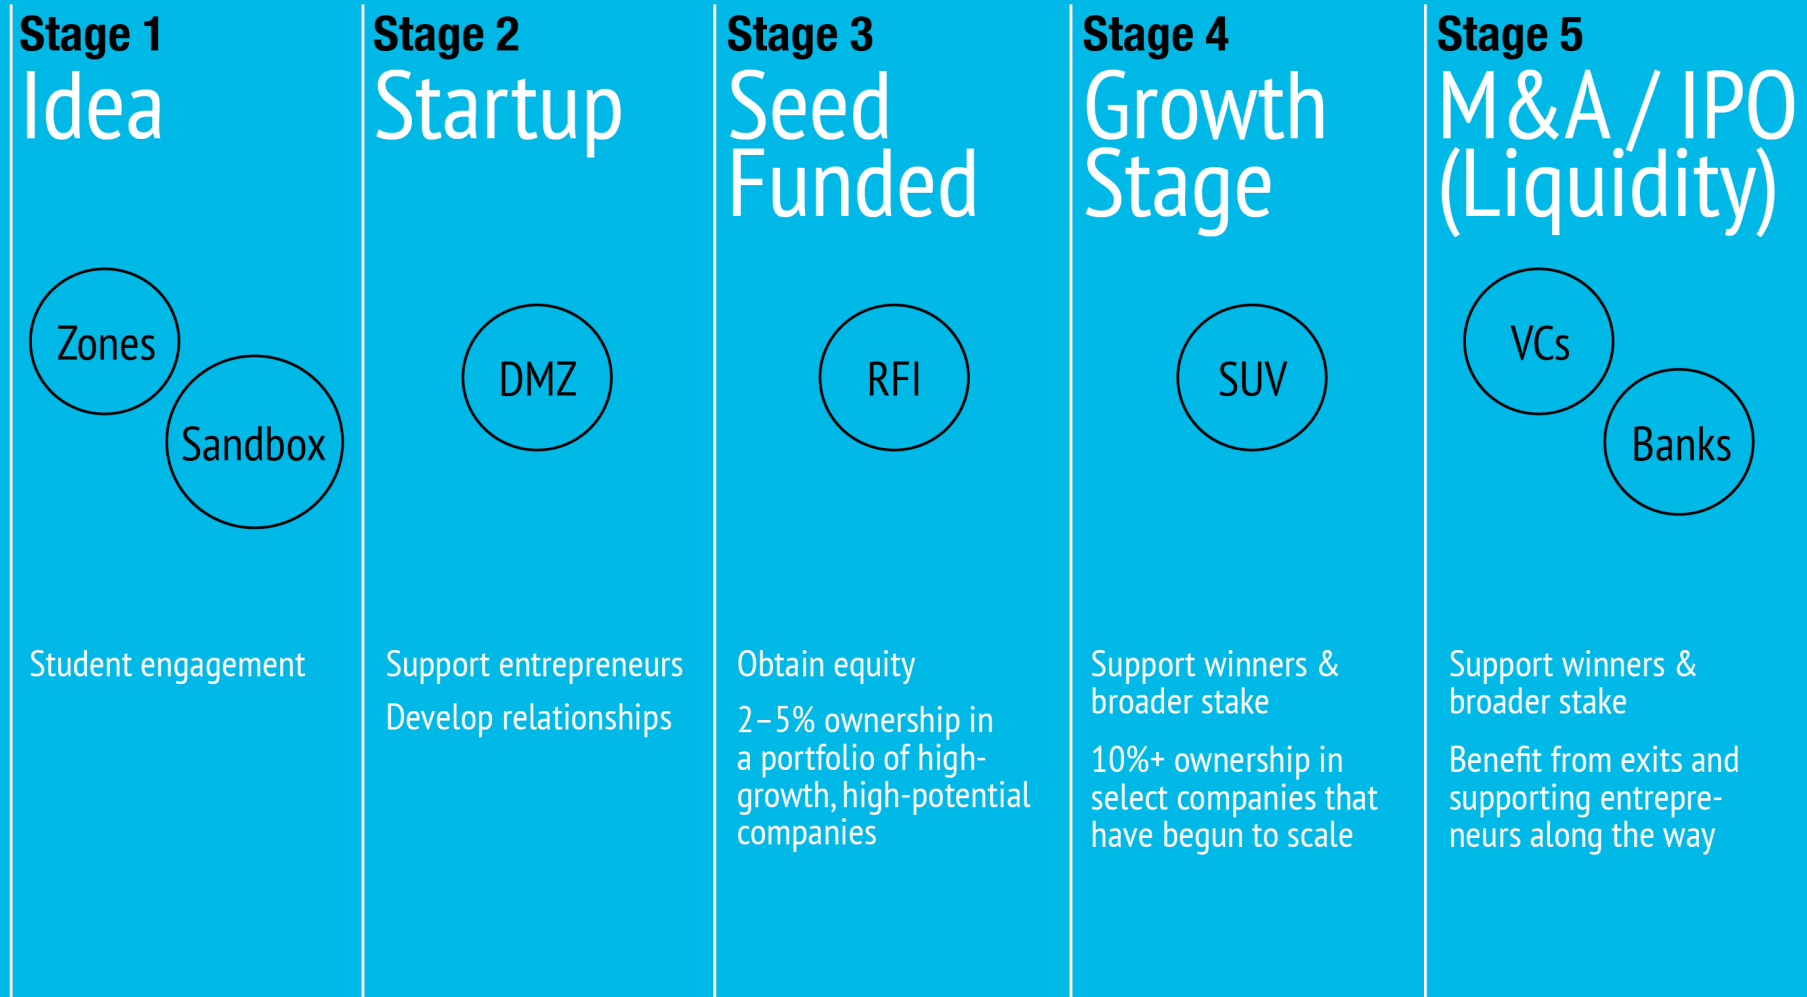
Stage 1
Idea

Zones

Sandbox

Student engagement

Stage 2
Startup

DMZ

Support entrepreneurs

Develop relationships

Stage 3
Seed Funded

RFI

Obtain equity

2–5% ownership in a portfolio of high-growth, high-potential companies

Stage 4
Growth Stage

SUV

Support winners & broader stake

10%+ ownership in select companies that have begun to scale

Stage 5
M&A / IPO (Liquidity)

VCs

Banks

Support winners & broader stake

Benefit from exits and supporting entrepreneurs along the way